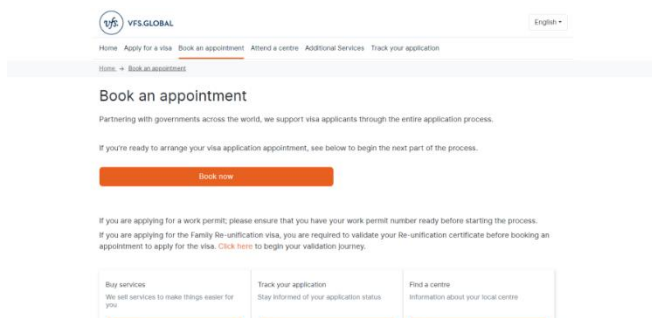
vfs VFS.GLOBAL

English ▾

Home Apply for a visa Book an appointment Attend a centre Additional Services Track your application

Home → Book an appointment

Book an appointment

Partnering with governments across the world, we support visa applicants through the entire application process.

If you're ready to arrange your visa application appointment, see below to begin the next part of the process.

Book now

If you are applying for a work permit; please ensure that you have your work permit number ready before starting the process.

If you are applying for the Family Re-unification visa, you are required to validate your Re-unification certificate before booking an appointment to apply for the visa. Click here to begin your validation journey.

Buy services
We sell services to make things easier for you

Track your application
Stay informed of your application status

Find a centre
Information about your local centre